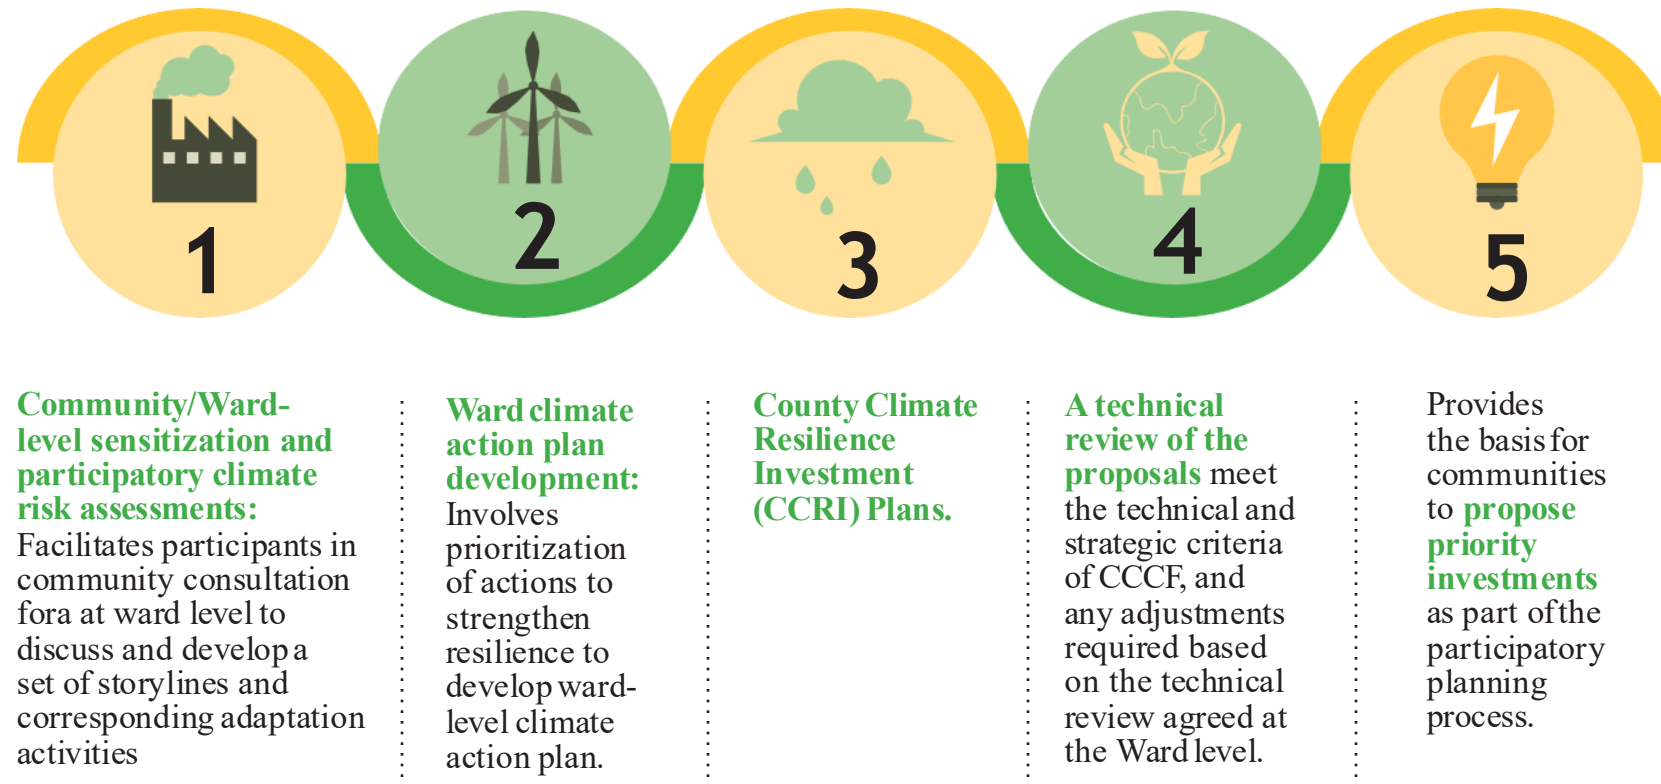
1

2

3

4

5

Community/Ward-level sensitization and participatory climate risk assessments: Facilitates participants in community consultation fora at ward level to discuss and develop a set of storylines and corresponding adaptation activities

Ward climate action plan development: Involves prioritization of actions to strengthen resilience to develop ward-level climate action plan.

County Climate Resilience Investment (CCRI) Plans.

A technical review of the proposals meet the technical and strategic criteria of CCCF, and any adjustments required based on the technical review agreed at the Ward level.

Provides the basis for communities to propose priority investments as part of the participatory planning process.